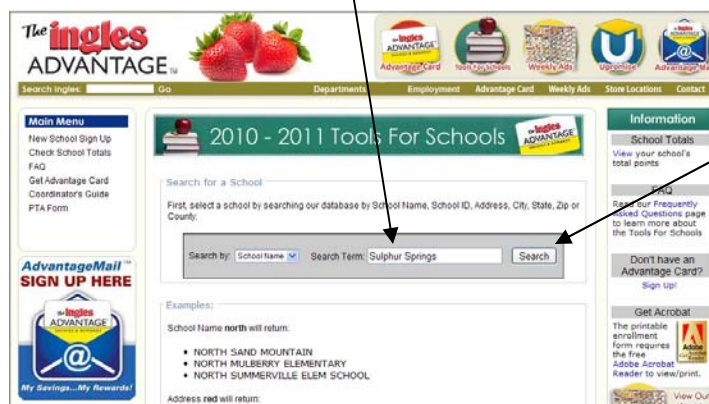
The ingles ADVANTAGE™

ingles ADVANTAGE Advantage Card | Tools For Schools | Weekly Ads | Upromise | Advantage Ma

Search Ingles: Go | Departments | Employment | Advantage Card | Weekly Ads | Store Locations | Contact

Main Menu
New School Sign Up
Check School Totals
FAQ
Get Advantage Card
Coordinator's Guide
PTA Form

AdvantageMail™
SIGN UP HERE
ingles ADVANTAGE
My Savings...My Rewards!

2010 - 2011 Tools For Schools

Search for a School

First, select a school by searching our database by School Name, School ID, Address, City, State, Zip or County.

Search by: School Name Search Term: Sulphur Springs Search

Examples:

School Name north will return:

• NORTH SAND MOUNTAIN
• NORTH MULBERRY ELEMENTARY
• NORTH SUMMERVILLE ELEM SCHOOL

Address red will return:

Information

School Totals
View your school's total points

FAQ
Read our Frequently Asked Questions page to learn more about the Tools For Schools

Don't have an Advantage Card?
Sign Up!

Get Acrobat
The printable enrollment form requires the free Adobe Acrobat Reader to view/print.

View Our